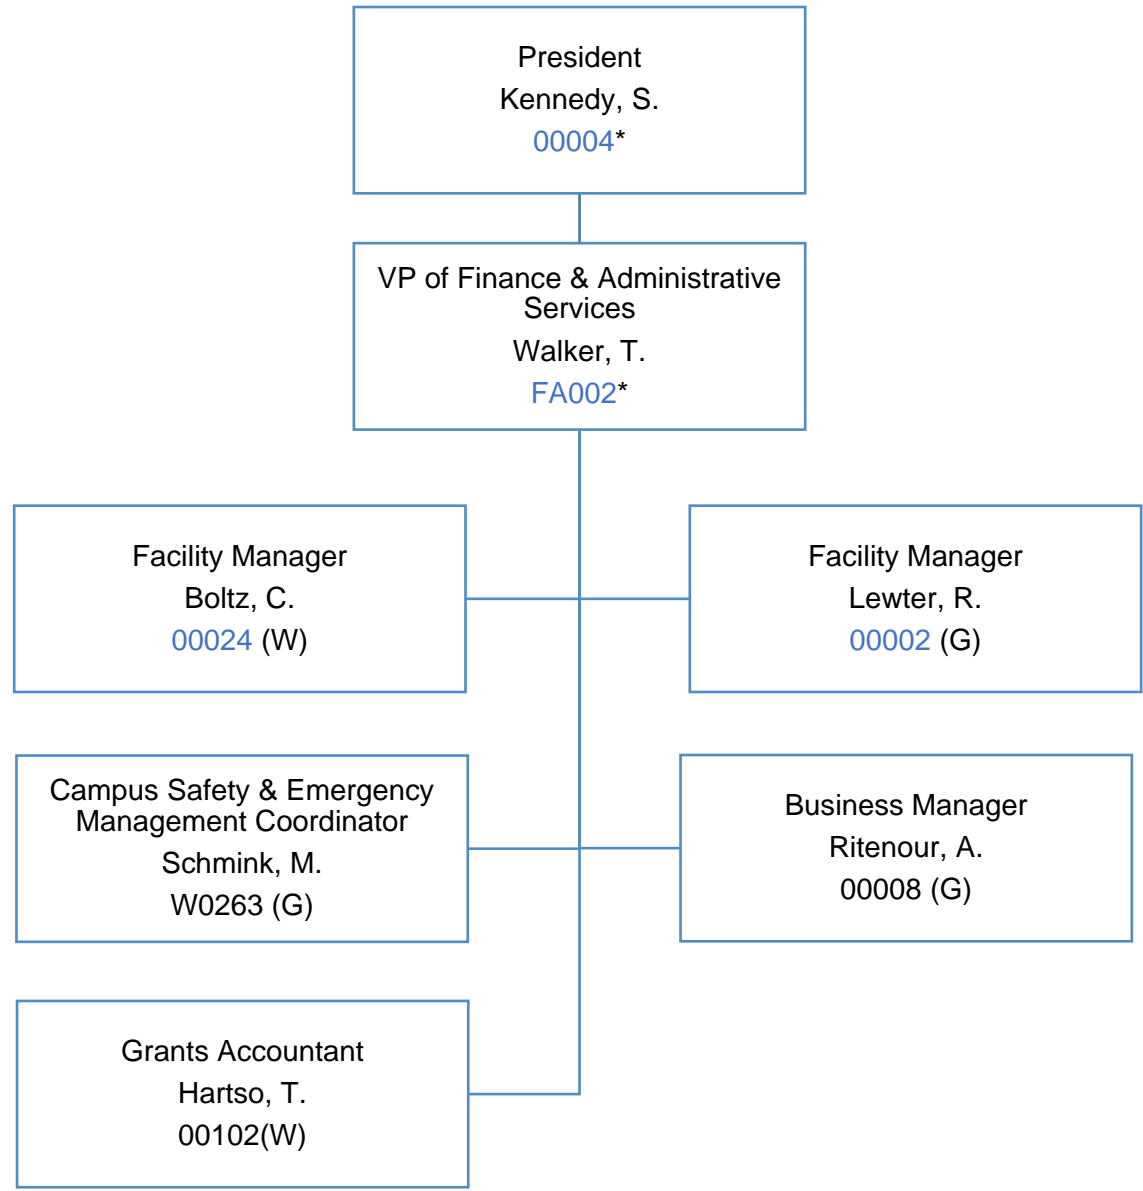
President
Kennedy, S.
00004*

VP of Finance & Administrative Services
Walker, T.
FA002*

Facility Manager
Boltz, C.
00024 (W)

Facility Manager
Lewter, R.
00002 (G)

Campus Safety & Emergency Management Coordinator
Schmink, M.
W0263 (G)

Business Manager
Ritenour, A.
00008 (G)

Grants Accountant
Hartso, T.
00102(W)